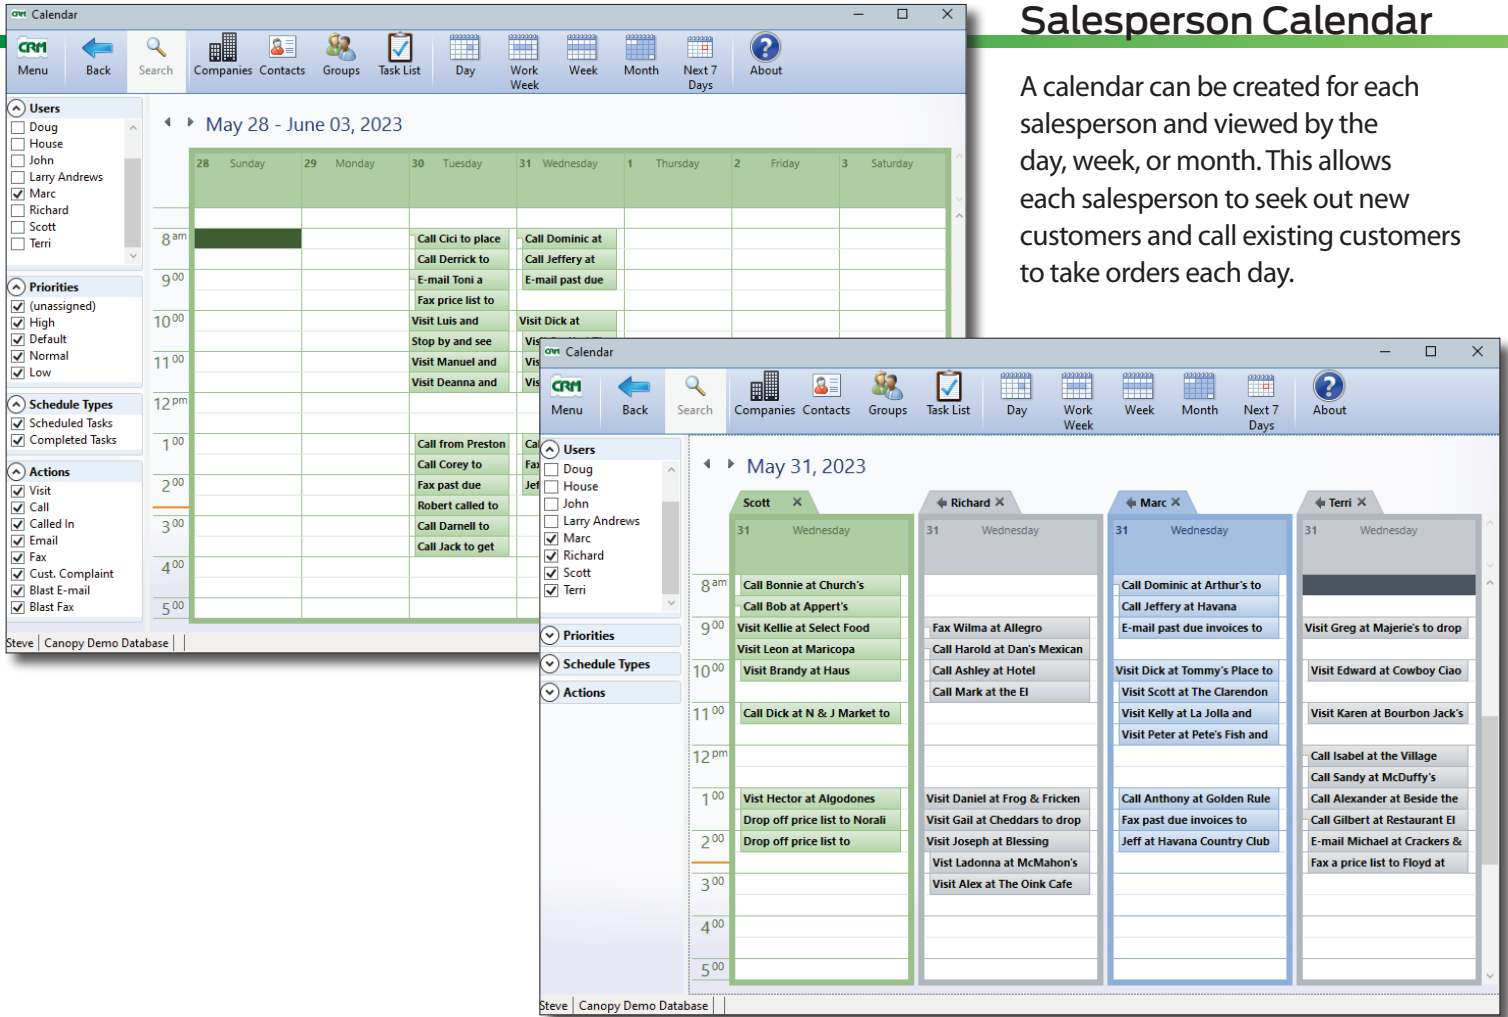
Salesperson Calendar

A calendar can be created for each salesperson and viewed by the day, week, or month. This allows each salesperson to seek out new customers and call existing customers to take orders each day.

CRM Calendar

Menu Back Search Companies Contacts Groups Task List Day Work Week Week Month Next 7 Days About

Users
Doug
House
John
Larry Andrews
Marc
Richard
Scott
Terri

Priorities
(unassigned)
High
Default
Normal
Low

Schedule Types
Scheduled Tasks
Completed Tasks

Actions
Visit
Call
Called In
Email
Fax
Cust. Complaint
Blast E-mail
Blast Fax

May 28 - June 03, 2023

| | 28 Sunday | 29 Monday | 30 Tuesday | 31 Wednesday | 1 Thursday | 2 Friday | 3 Saturday |
|---|---|---|---|---|---|---|---|
| 8 am | | | Call Cici to place | Call Dominic at | | | |
| | | | Call Derrick to | Call Jeffery at | | | |
| 9 00 | | | E-mail Toni a | E-mail past due | | | |
| | | | Fax price list to | | | | |
| 10 00 | | | Visit Luis and | Visit Dick at | | | |
| | | | Stop by and see | Vis | | | |
| 11 00 | | | Visit Manuel and | Vis | | | |
| | | | Visit Deanna and | Vis | | | |
| 12 pm | | | | | | | |
| 1 00 | | | Call from Preston | Cal | | | |
| | | | Call Corey to | Fa | | | |
| 2 00 | | | Fax past due | Jef | | | |
| | | | Robert called to | | | | |
| 3 00 | | | Call Darnell to | | | | |
| | | | Call Jack to get | | | | |
| 4 00 | | | | | | | |
| 5 00 | | | | | | | |

Steve | Canopy Demo Database |

CRM Calendar

Menu Back Search Companies Contacts Groups Task List Day Work Week Week Month Next 7 Days About

Users
Doug
House
John
Larry Andrews
Marc
Richard
Scott
Terri

Priorities
Schedule Types
Actions

May 31, 2023

| | Scott ✕ 31 Wednesday | Richard ✕ 31 Wednesday | Marc ✕ 31 Wednesday | Terri ✕ 31 Wednesday |
|---|---|---|---|---|
| 8 am | Call Bonnie at Church's | | Call Dominic at Arthur's to | |
| | Call Bob at Appert's | | Call Jeffery at Havana | |
| 9 00 | Visit Kellie at Select Food | Fax Wilma at Allegro | E-mail past due invoices to | Visit Greg at Majerie's to drop |
| | Visit Leon at Maricopa | Call Harold at Dan's Mexican | | |
| 10 00 | Visit Brandy at Haus | Call Ashley at Hotel | Visit Dick at Tommy's Place to | Visit Edward at Cowboy Ciao |
| | | Call Mark at the El | Visit Scott at The Clarendon | |
| 11 00 | Call Dick at N & J Market to | | Visit Kelly at La Jolla and | Visit Karen at Bourbon Jack's |
| | | | Visit Peter at Pete's Fish and | |
| 12 pm | | | | Call Isabel at the Village |
| | | | | Call Sandy at McDuffy's |
| 1 00 | Vist Hector at Algodones | Visit Daniel at Frog & Fricken | Call Anthony at Golden Rule | Call Alexander at Beside the |
| | Drop off price list to Norali | Visit Gail at Cheddars to drop | Fax past due invoices to | Call Gilbert at Restaurant El |
| 2 00 | Drop off price list to | Visit Joseph at Blessing | Jeff at Havana Country Club | E-mail Michael at Crackers & |
| | | Visit Ladonna at McMahon's | | Fax a price list to Floyd at |
| 3 00 | | Visit Alex at The Oink Cafe | | |
| 4 00 | | | | |
| 5 00 | | | | |

Steve | Canopy Demo Database |